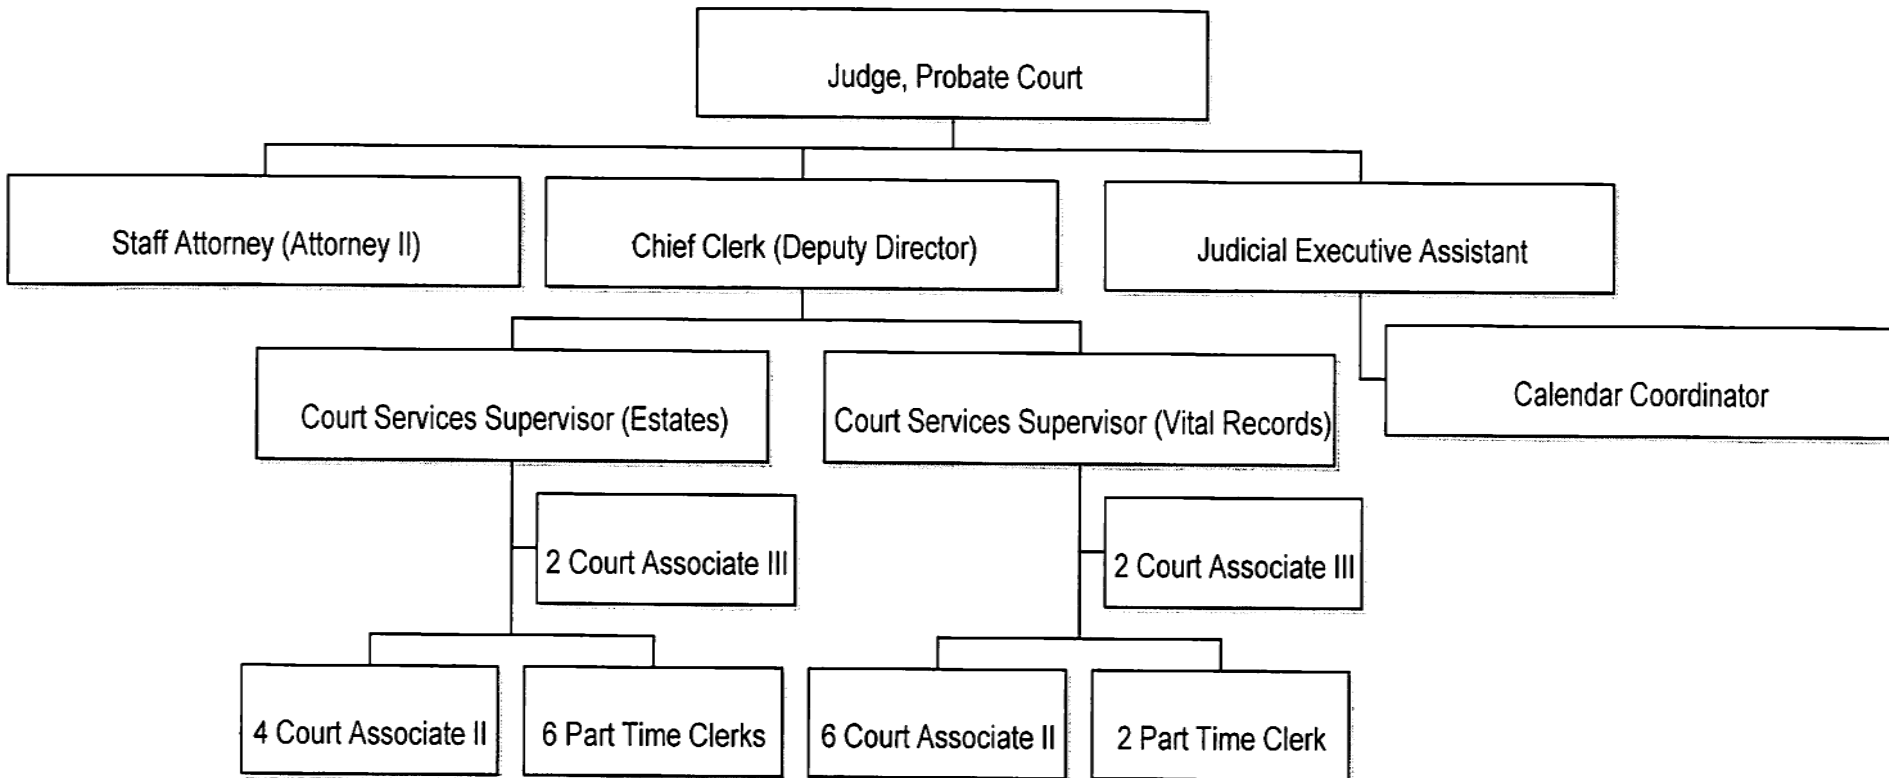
Judge, Probate Court

Staff Attorney (Attorney II)

Chief Clerk (Deputy Director)

Judicial Executive Assistant

Calendar Coordinator

Court Services Supervisor (Estates)

Court Services Supervisor (Vital Records)

2 Court Associate III

2 Court Associate III

4 Court Associate II

6 Part Time Clerks

6 Court Associate II

2 Part Time Clerk